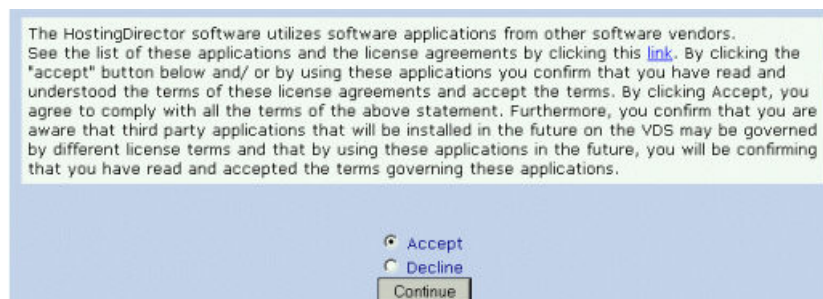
The HostingDirector software utilizes software applications from other software vendors.
See the list of these applications and the license agreements by clicking this link. By clicking the "accept" button below and/ or by using these applications you confirm that you have read and understood the terms of these license agreements and accept the terms. By clicking Accept, you agree to comply with all the terms of the above statement. Furthermore, you confirm that you are aware that third party applications that will be installed in the future on the VDS may be governed by different license terms and that by using these applications in the future, you will be confirming that you have read and accepted the terms governing these applications.

Accept
Decline
Continue